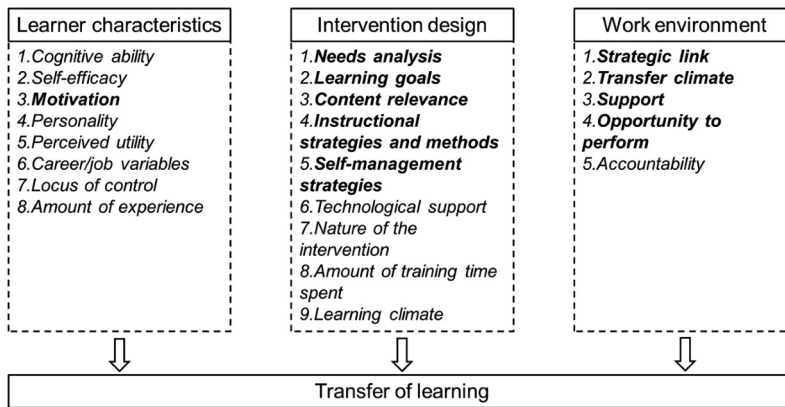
Learner characteristics

1.Cognitive ability
2.Self-efficacy
3.Motivation
4.Personality
5.Perceived utility
6.Career/job variables
7.Locus of control
8.Amount of experience

Intervention design

1.Needs analysis
2.Learning goals
3.Content relevance
4.Instructional strategies and methods
5.Self-management strategies
6.Technological support
7.Nature of the intervention
8.Amount of training time spent
9.Learning climate

Work environment

1.Strategic link
2.Transfer climate
3.Support
4.Opportunity to perform
5.Accountability

Transfer of learning